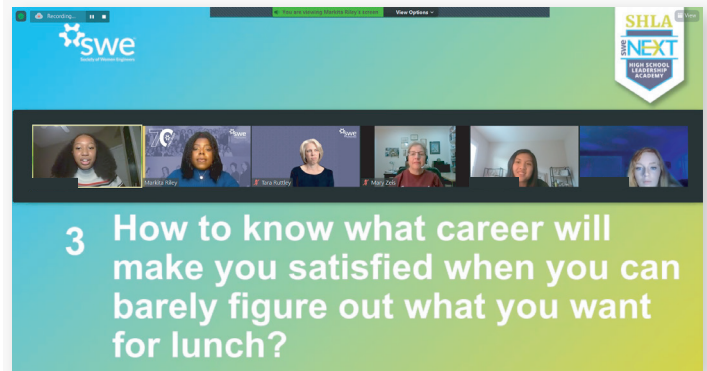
Recording...

You are viewing Markita Riley's screen

View Options

View

swe

Society of Women Engineers

SHLA

SWE NEXT

HIGH SCHOOL LEADERSHIP ACADEMY

Markita Riley

Tara Ruttley

Mary Zelo

3 How to know what career will make you satisfied when you can barely figure out what you want for lunch?